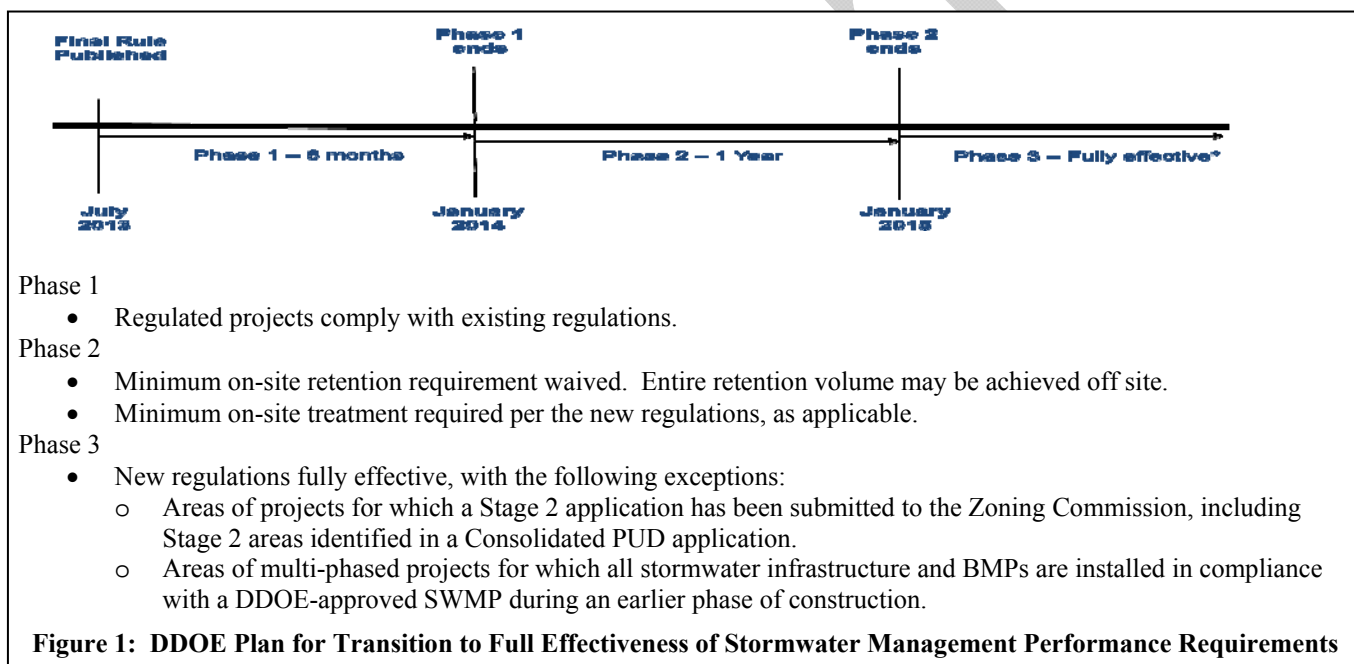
Final Rule Published

Phase 1 ends

Phase 2 ends

Phase 1 — 6 months

Phase 2 — 1 Year

Phase 3 — Fully effective*

July 2013

January 2014

January 2015

Phase 1

- Regulated projects comply with existing regulations.

Phase 2

- Minimum on-site retention requirement waived. Entire retention volume may be achieved off site.
- Minimum on-site treatment required per the new regulations, as applicable.

Phase 3

- New regulations fully effective, with the following exceptions:
  - o Areas of projects for which a Stage 2 application has been submitted to the Zoning Commission, including Stage 2 areas identified in a Consolidated PUD application.
  - o Areas of multi-phased projects for which all stormwater infrastructure and BMPs are installed in compliance with a DDOE-approved SWMP during an earlier phase of construction.

**Figure 1: DDOE Plan for Transition to Full Effectiveness of Stormwater Management Performance Requirements**